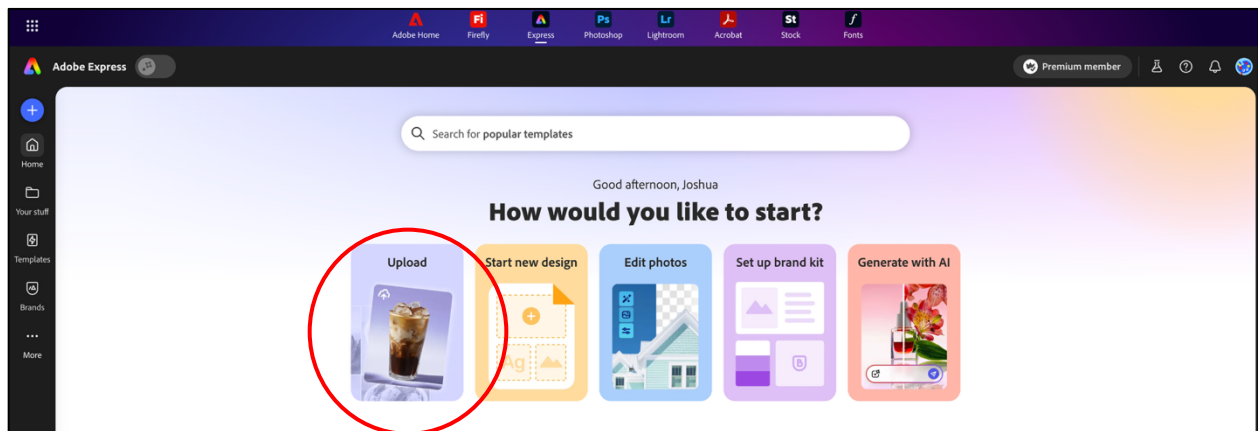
Fi Ps Lr St f

Adobe Home Firefly Express Photoshop Lightroom Acrobat Stock Fonts

Adobe Express

Premium member

Home

Your stuff

Templates

Brands

More

Search for popular templates

Good afternoon, Joshua

How would you like to start?

Upload

Start new design

Ag

Edit photos

Set up brand kit

B

Generate with AI